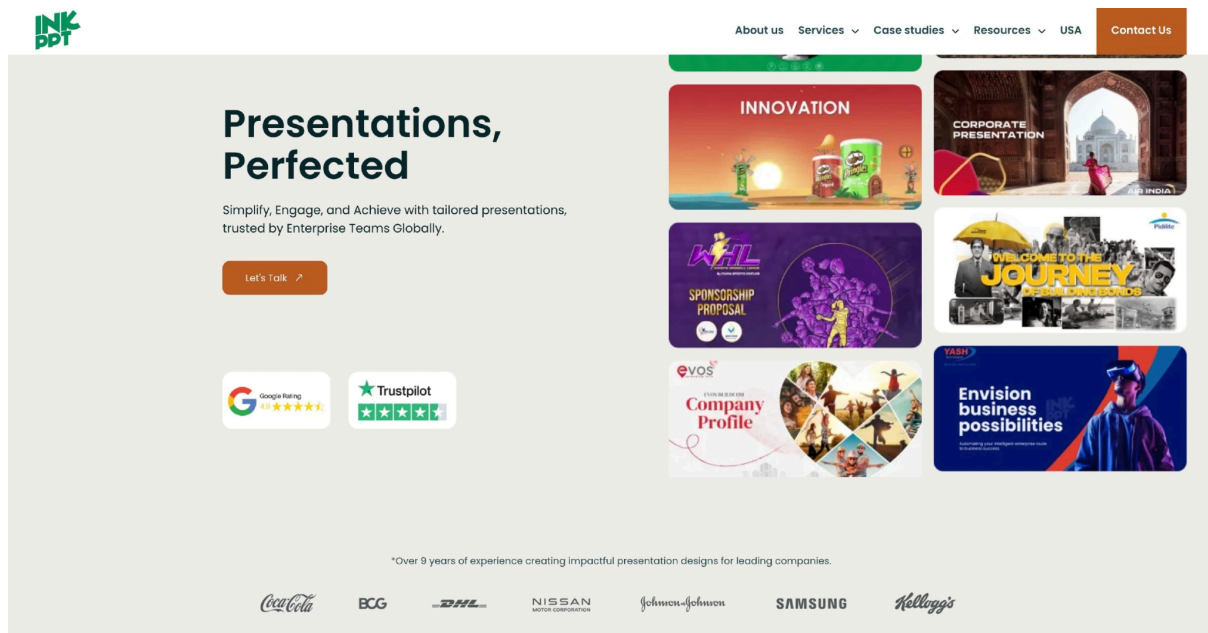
INK PPT

About us Services Case studies Resources USA Contact Us

Presentations, Perfected

Simplify, Engage, and Achieve with tailored presentations, trusted by Enterprise Teams Globally.

Let's Talk ↗

Google Rating 4.9

Trustpilot

INNOVATION

CORPORATE PRESENTATION

AIR INDIA

WHL

SPONSORSHIP PROPOSAL

WELCOME TO THE JOURNEY

evos

Company Profile

YASH

Envision business possibilities

*Over 9 years of experience creating impactful presentation designs for leading companies.

Coca-Cola BCG DHL NISSAN MOTOR CORPORATION Johnson&Johnson SAMSUNG Kellogg's